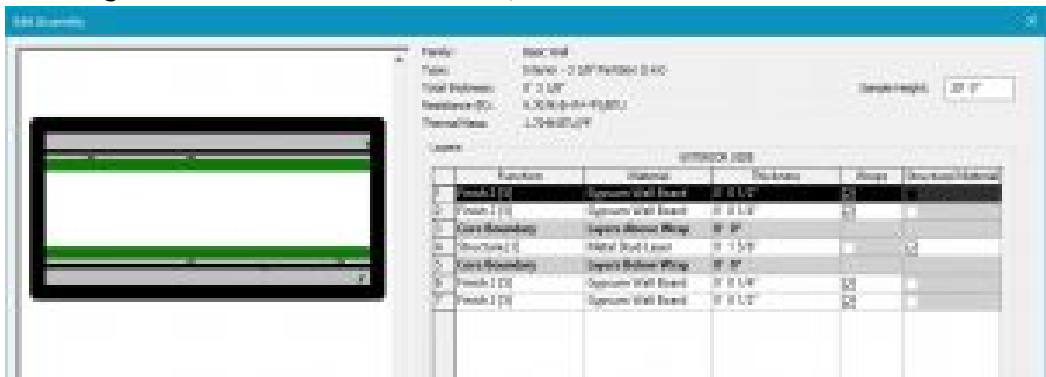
Edit Assembly

Family: Basic Wall
Type: Interior - 3 5/8" Partition (1-hr)
Total thickness: 0' 5 1/8"
Resistance (R): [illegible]
Thermal Mass: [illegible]

Sample Height: 20' 0"

Layers

EXTERIOR SIDE

| | Function | Material | Thickness | Wraps | Structural Material |
|---|---|---|---|---|---|
| 1 | Finish 2 [5] | Gypsum Wall Board | 0' 0 1/2" | ☑ | |
| 2 | Finish 2 [5] | Gypsum Wall Board | 0' 0 1/4" | ☑ | |
| 3 | Core Boundary | Layers Above Wrap | 0' 0" | | |
| 4 | Structure [1] | Metal Stud Layer | 0' 3 5/8" | | ☑ |
| 5 | Core Boundary | Layers Below Wrap | 0' 0" | | |
| 6 | Finish 2 [5] | Gypsum Wall Board | 0' 0 1/4" | ☑ | |
| 7 | Finish 2 [5] | Gypsum Wall Board | 0' 0 1/2" | ☑ | |